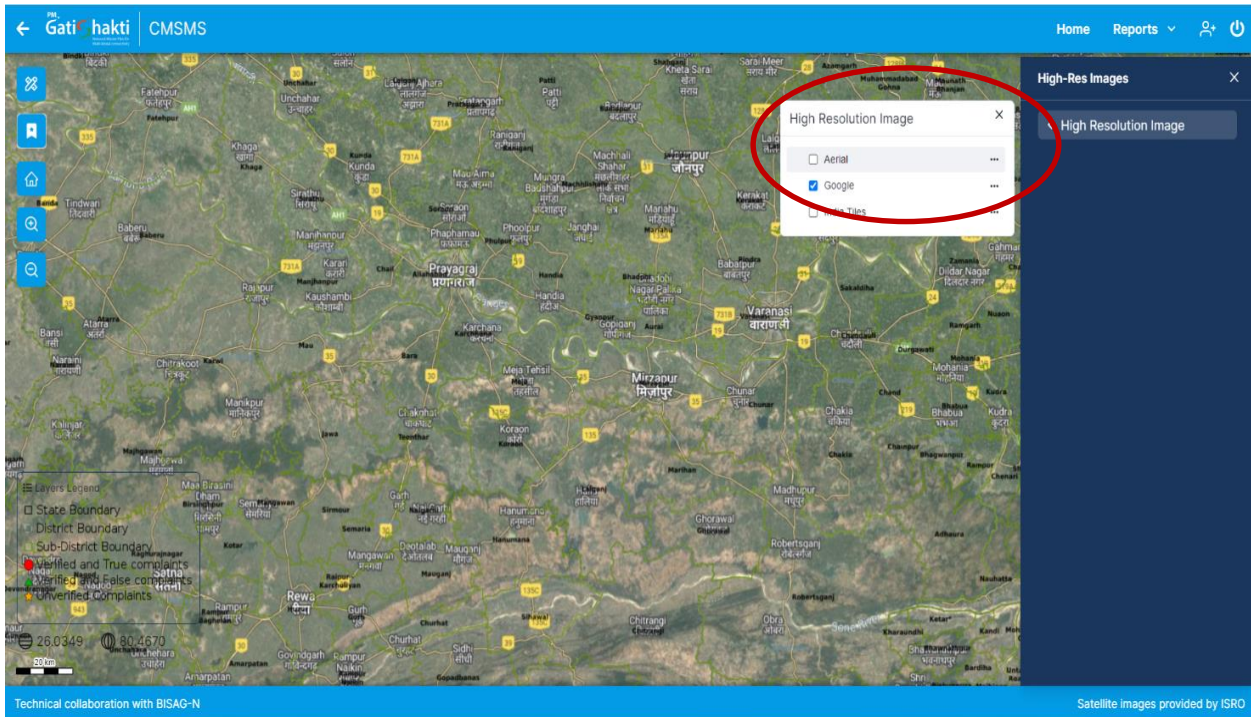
PM Gati Shakti | CMSMS

Home Reports

High Resolution Image

Aerial

Google

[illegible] Tiles

High-Res Images

High Resolution Image

Layers Legend

State Boundary

District Boundary

Sub-District Boundary

Verified and True complaints

Verified and False complaints

Unverified Complaints

26.0349 80.4670

20 km

Prayagraj प्रयागराज

Varanasi वाराणसी

Mirzapur मिर्ज़ापुर

Rewa रीवा

Technical collaboration with BISAG-N

Satellite images provided by ISRO